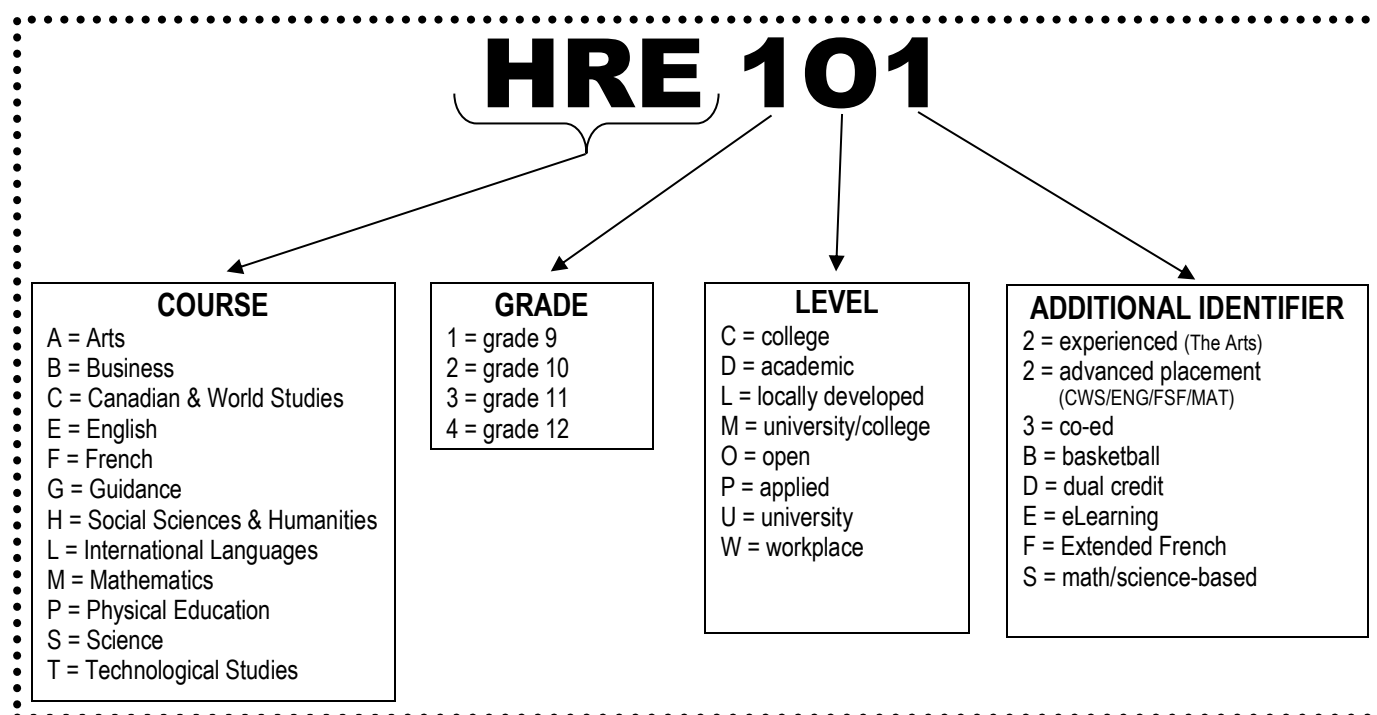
HRE 1O1

COURSE
A = Arts
B = Business
C = Canadian & World Studies
E = English
F = French
G = Guidance
H = Social Sciences & Humanities
L = International Languages
M = Mathematics
P = Physical Education
S = Science
T = Technological Studies

GRADE
1 = grade 9
2 = grade 10
3 = grade 11
4 = grade 12

LEVEL
C = college
D = academic
L = locally developed
M = university/college
O = open
P = applied
U = university
W = workplace

ADDITIONAL IDENTIFIER
2 = experienced (The Arts)
2 = advanced placement (CWS/ENG/FSF/MAT)
3 = co-ed
B = basketball
D = dual credit
E = eLearning
F = Extended French
S = math/science-based